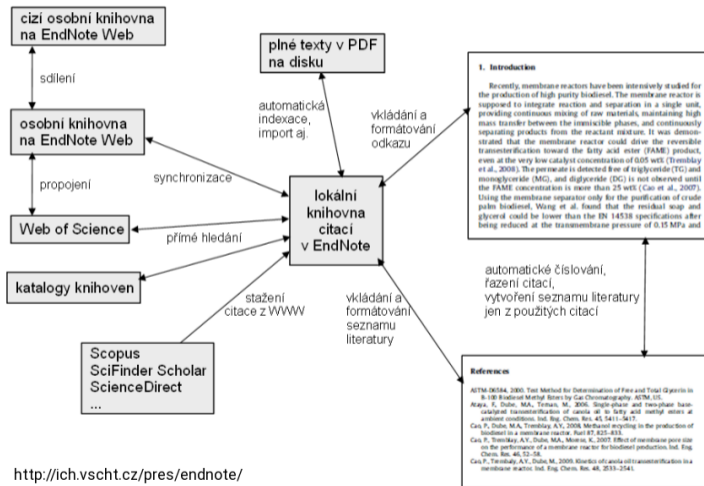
cizí osobní knihovna na EndNote Web

sdílení

osobní knihovna na EndNote Web

propojení

Web of Science

katalogy knihoven

plné texty v PDF na disku

automatická indexace, import aj.

synchronizace

přímé hledání

lokální knihovna citací v EndNote

stažení citace z WWW

Scopus
SciFinder Scholar
ScienceDirect
...

vkládání a formátování odkazu

vkládání a formátování seznamu literatury

automatické číslování, řazení citací, vytvoření seznamu literatury jen z použitých citací

1. Introduction

Recently, membrane reactors have been intensively studied for the production of high purity biodiesel. The membrane reactor is supposed to integrate reaction and separation in a single unit, providing continuous mixing of raw materials, maintaining high mass transfer between the immiscible phases, and continuously separating products from the reactant mixture. It was demonstrated that the membrane reactor could drive the reversible transesterification toward the fatty acid ester (FAME) product, even at the very low catalyst concentration of 0.05 wt% (Tremblay et al., 2008). The permeate is detected free of triglyceride (TG) and monoglyceride (MG), and diglyceride (DG) is not observed until the FAME concentration is more than 25 wt% (Cao et al., 2007). Using the membrane separator only for the purification of crude palm biodiesel, Wang et al. found that the residual soap and glycerol could be lower than the EN 14538 specifications after being reduced at the transmembrane pressure of 0.15 MPa and

References

ASTM-D6584, 2000. Test Method for Determination of Free and Total Glycerin in B-100 Biodiesel Methyl Esters by Gas Chromatography. ASTM, US.
Ataya, F., Dube, M.A., Ternan, M., 2006. Single-phase and two-phase base-catalyzed transesterification of canola oil to fatty acid methyl esters at ambient conditions. Ind. Eng. Chem. Res. 45, 5411–5417.
Cao, P., Dube, M.A., Tremblay, A.Y., 2008. Methanol recycling in the production of biodiesel in a membrane reactor. Fuel 87, 825–833.
Cao, P., Tremblay, A.Y., Dube, M.A., Morse, K., 2007. Effect of membrane pore size on the performance of a membrane reactor for biodiesel production. Ind. Eng. Chem. Res. 46, 52–58.
Cao, P., Tremblay, A.Y., Dube, M., 2009. Kinetics of canola oil transesterification in a membrane reactor. Ind. Eng. Chem. Res. 48, 2533–2541.

http://ich.vscht.cz/pres/endnote/